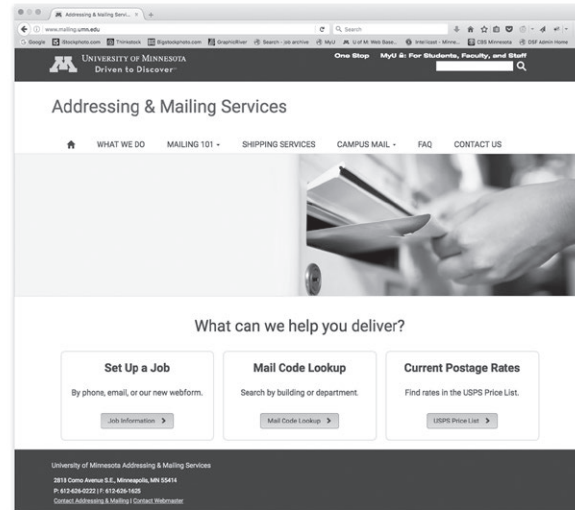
Addressing & Mailing Servi... ×

www.mailing.umn.edu

Search

Google  iStockphoto.com  Thinkstock  Bigstockphoto.com  GraphicRiver  Search - Job archive  MyU  U of M: Web Base...  Interlead - Minne...  CBS Minnesota  OSF Admin Home

University of Minnesota
Driven to Discover

One Stop   MyU: For Students, Faculty, and Staff

Addressing & Mailing Services

WHAT WE DO   MAILING 101   SHIPPING SERVICES   CAMPUS MAIL   FAQ   CONTACT US

What can we help you deliver?

Set Up a Job

By phone, email, or our new webform.

Job Information >

Mail Code Lookup

Search by building or department.

Mail Code Lookup >

Current Postage Rates

Find rates in the USPS Price List.

USPS Price List >

University of Minnesota Addressing & Mailing Services

2815 Como Avenue S.E., Minneapolis, MN 55414
P: 612-626-0222 | F: 612-626-1625
Contact Addressing & Mailing | Contact Webmaster